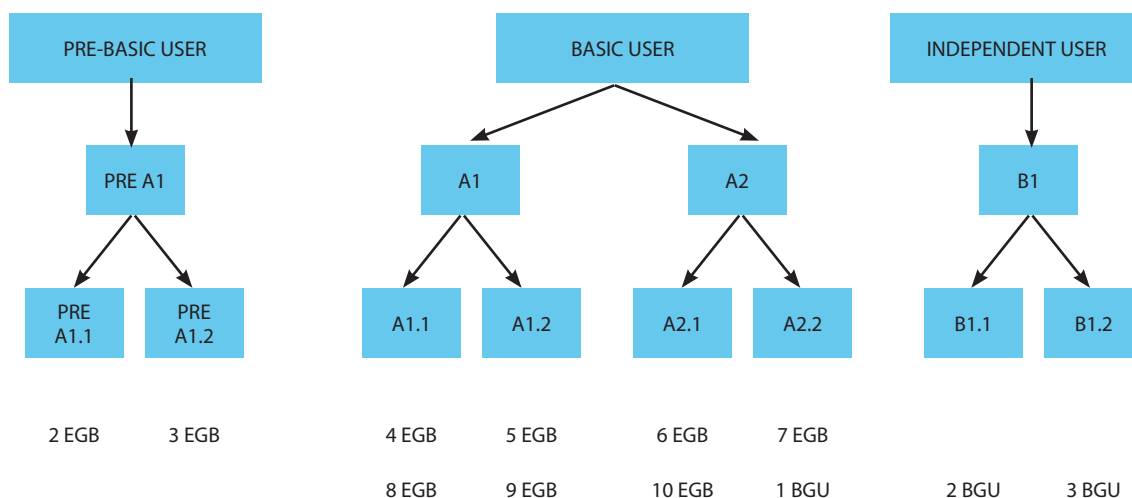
PRE-BASIC USER

PRE A1

PRE A1.1

PRE A1.2

2 EGB

3 EGB

BASIC USER

A1

A2

A1.1

A1.2

A2.1

A2.2

4 EGB

5 EGB

6 EGB

7 EGB

8 EGB

9 EGB

10 EGB

1 BGU

INDEPENDENT USER

B1

B1.1

B1.2

2 BGU

3 BGU